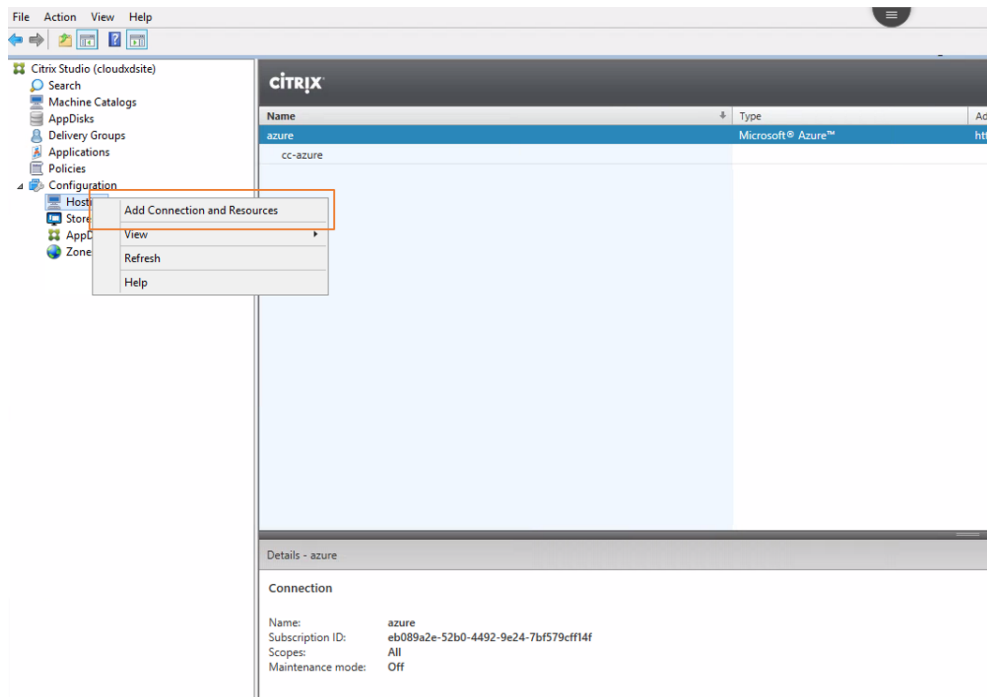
File Action View Help

Citrix Studio (cloudxdsite)
Search
Machine Catalogs
AppDisks
Delivery Groups
Applications
Policies
Configuration
Hosti
Store
AppD
Zone

Add Connection and Resources
View
Refresh
Help

CITRIX

| Name | Type | Ad |
|---|---|---|
| azure | Microsoft® Azure™ | htt |
| cc-azure | | |

Details - azure

Connection

Name: azure
Subscription ID: eb089a2e-52b0-4492-9e24-7bf579cff14f
Scopes: All
Maintenance mode: Off